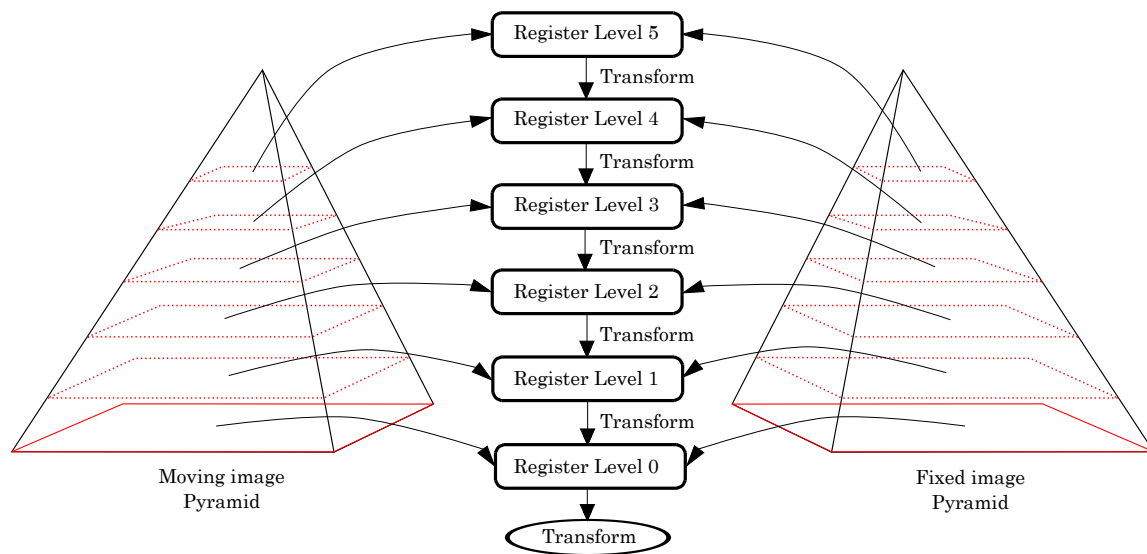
Register Level 5
Transform
Register Level 4
Transform
Register Level 3
Transform
Register Level 2
Transform
Register Level 1
Transform
Register Level 0
Transform

Moving image
Pyramid

Fixed image
Pyramid